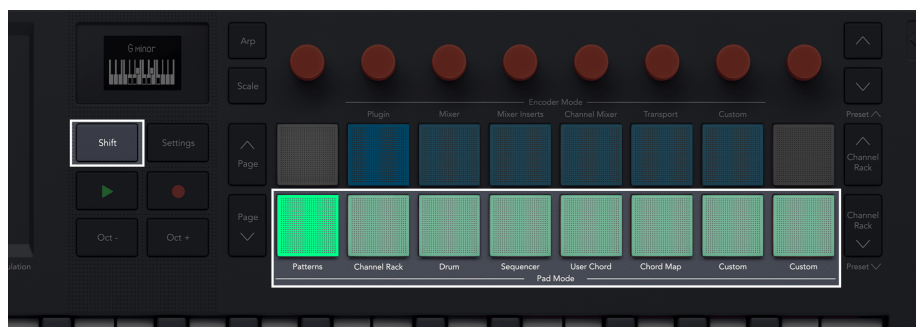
G Minor

Arp

Scale

Encoder Mode

Plugin Mixer Mixer Inserts Channel Mixer Transport Custom

Preset

Shift Settings

Page

Channel Rack

Page

Channel Rack

Oct - Oct +

ulation

Patterns Channel Rack Drum Sequencer User Chord Chord Map Custom Custom

Pad Mode

Preset